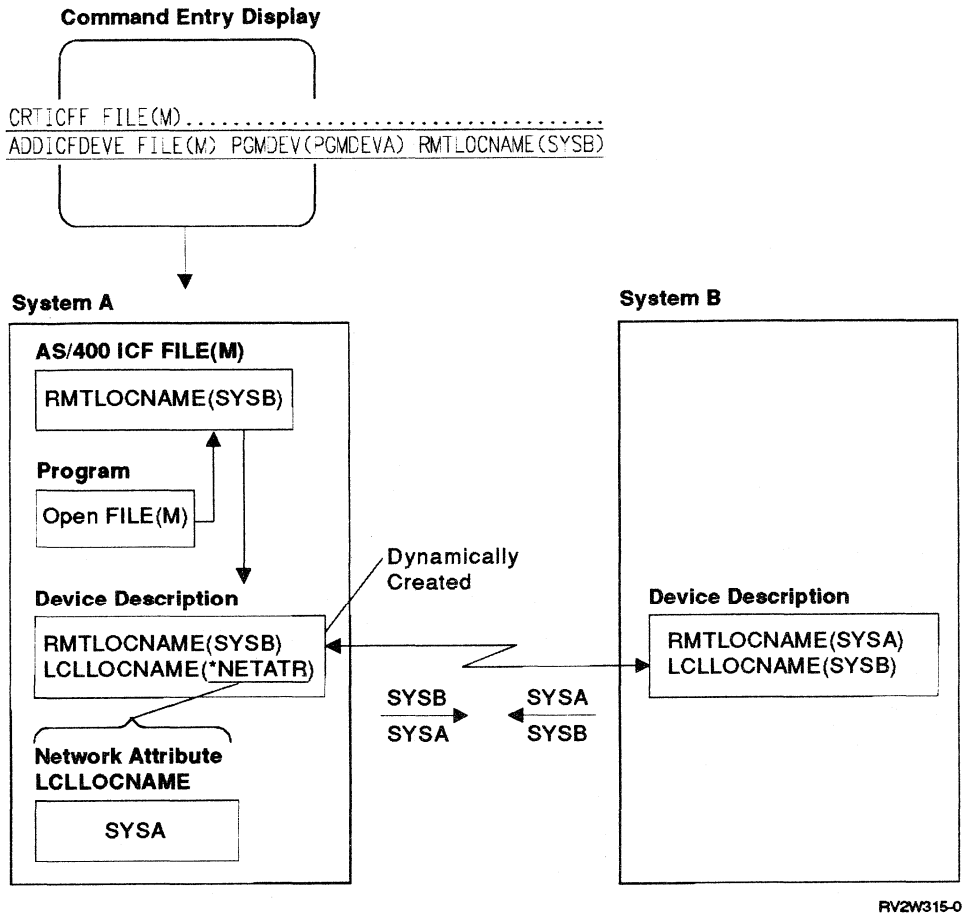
Command Entry Display

CRTICFF FILE(M).......................................

ADDICFDEVE FILE(M) PGMDEV(PGMDEVA) RMTLOCNAME(SYSB)

System A

AS/400 ICF FILE(M)

RMTLOCNAME(SYSB)

Program

Open FILE(M)

Dynamically Created

Device Description

RMTLOCNAME(SYSB)
LCLLOCNAME(*NETATR)

Network Attribute LCLLOCNAME

SYSA

SYSB
SYSA

SYSA
SYSB

System B

Device Description

RMTLOCNAME(SYSA)
LCLLOCNAME(SYSB)

RV2W315-0